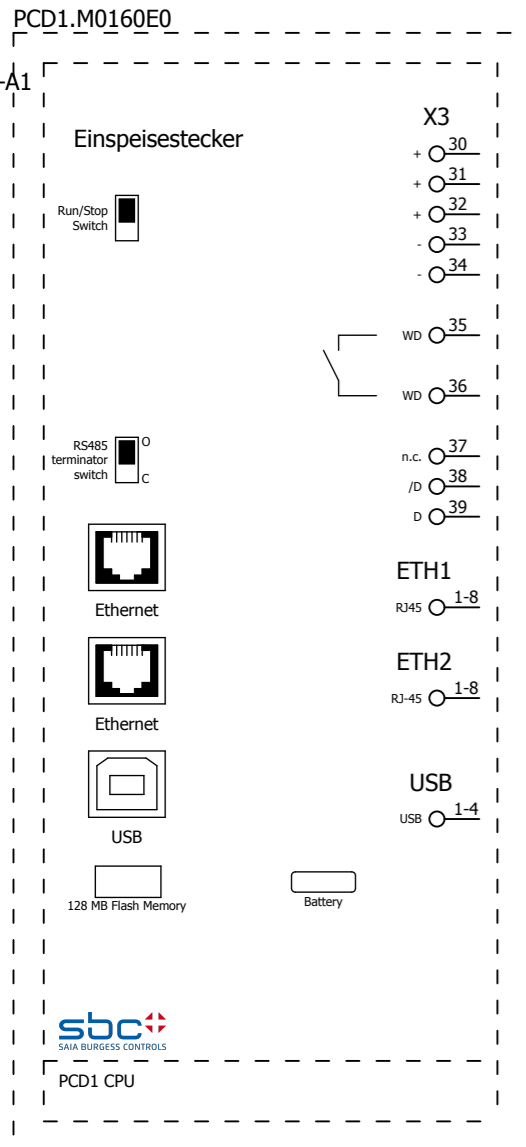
PCD1.M0160E0

-A1

Einspeisestecker

Run/Stop Switch

X3

+ 30
+ 31
+ 32
- 33
- 34

WD 35

WD 36

RS485 terminator switch

O
C

n.c. 37
/D 38
D 39

ETH1
RJ45 1-8

Ethernet

ETH2
RJ-45 1-8

Ethernet

USB
USB 1-4

USB

128 MB Flash Memory

Battery

sbc
SAIA BURGESS CONTROLS

PCD1 CPU